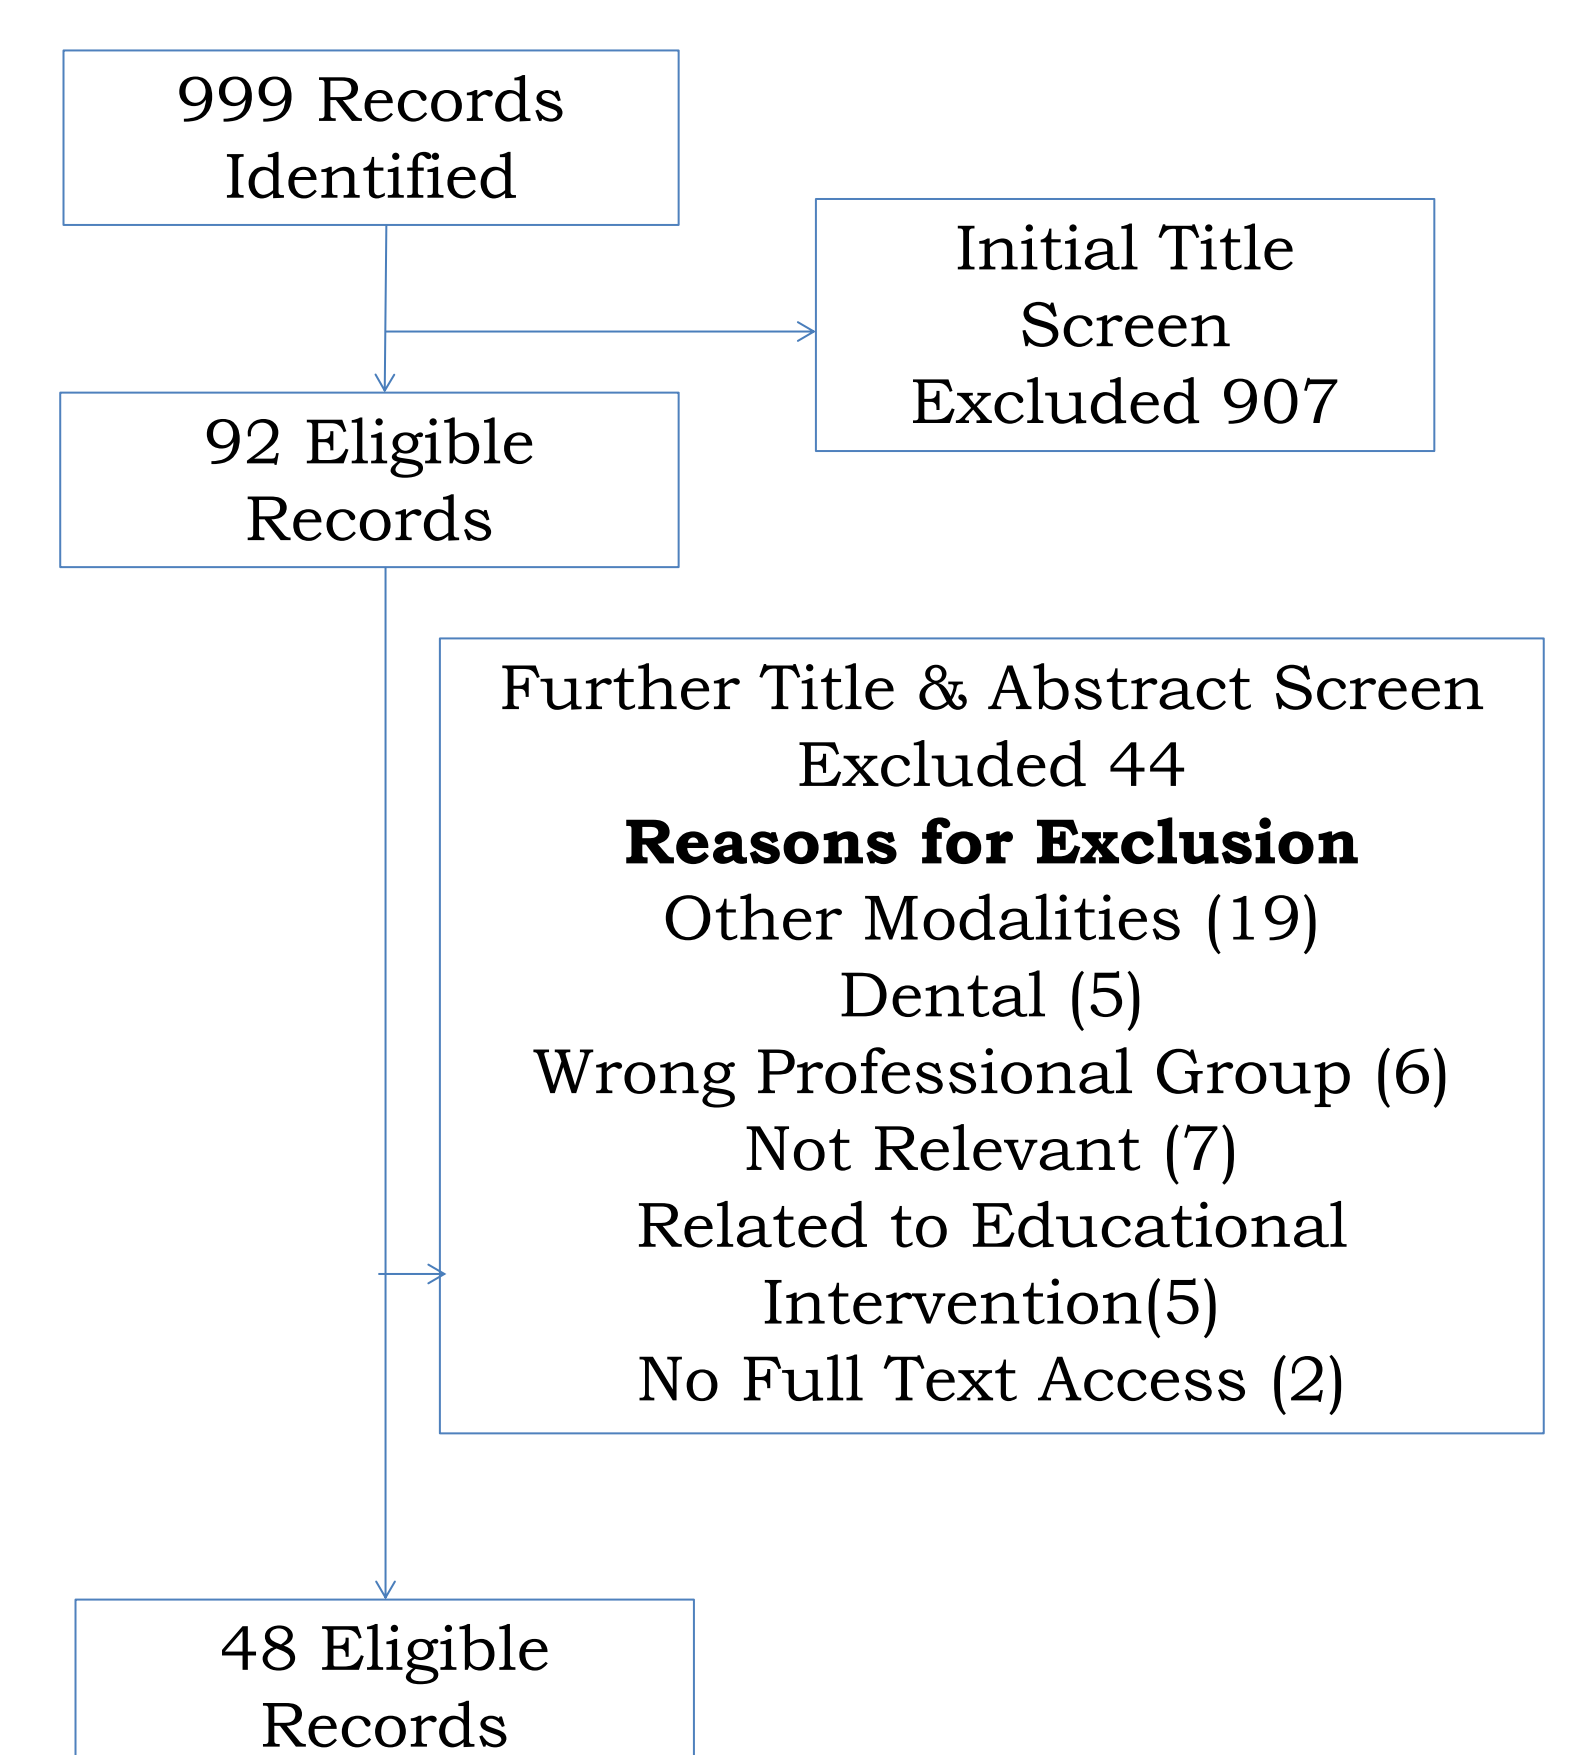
999 Records Identified

Initial Title Screen Excluded 907

92 Eligible Records

Further Title & Abstract Screen
Excluded 44
**Reasons for Exclusion**
Other Modalities (19)
Dental (5)
Wrong Professional Group (6)
Not Relevant (7)
Related to Educational Intervention(5)
No Full Text Access (2)

48 Eligible Records